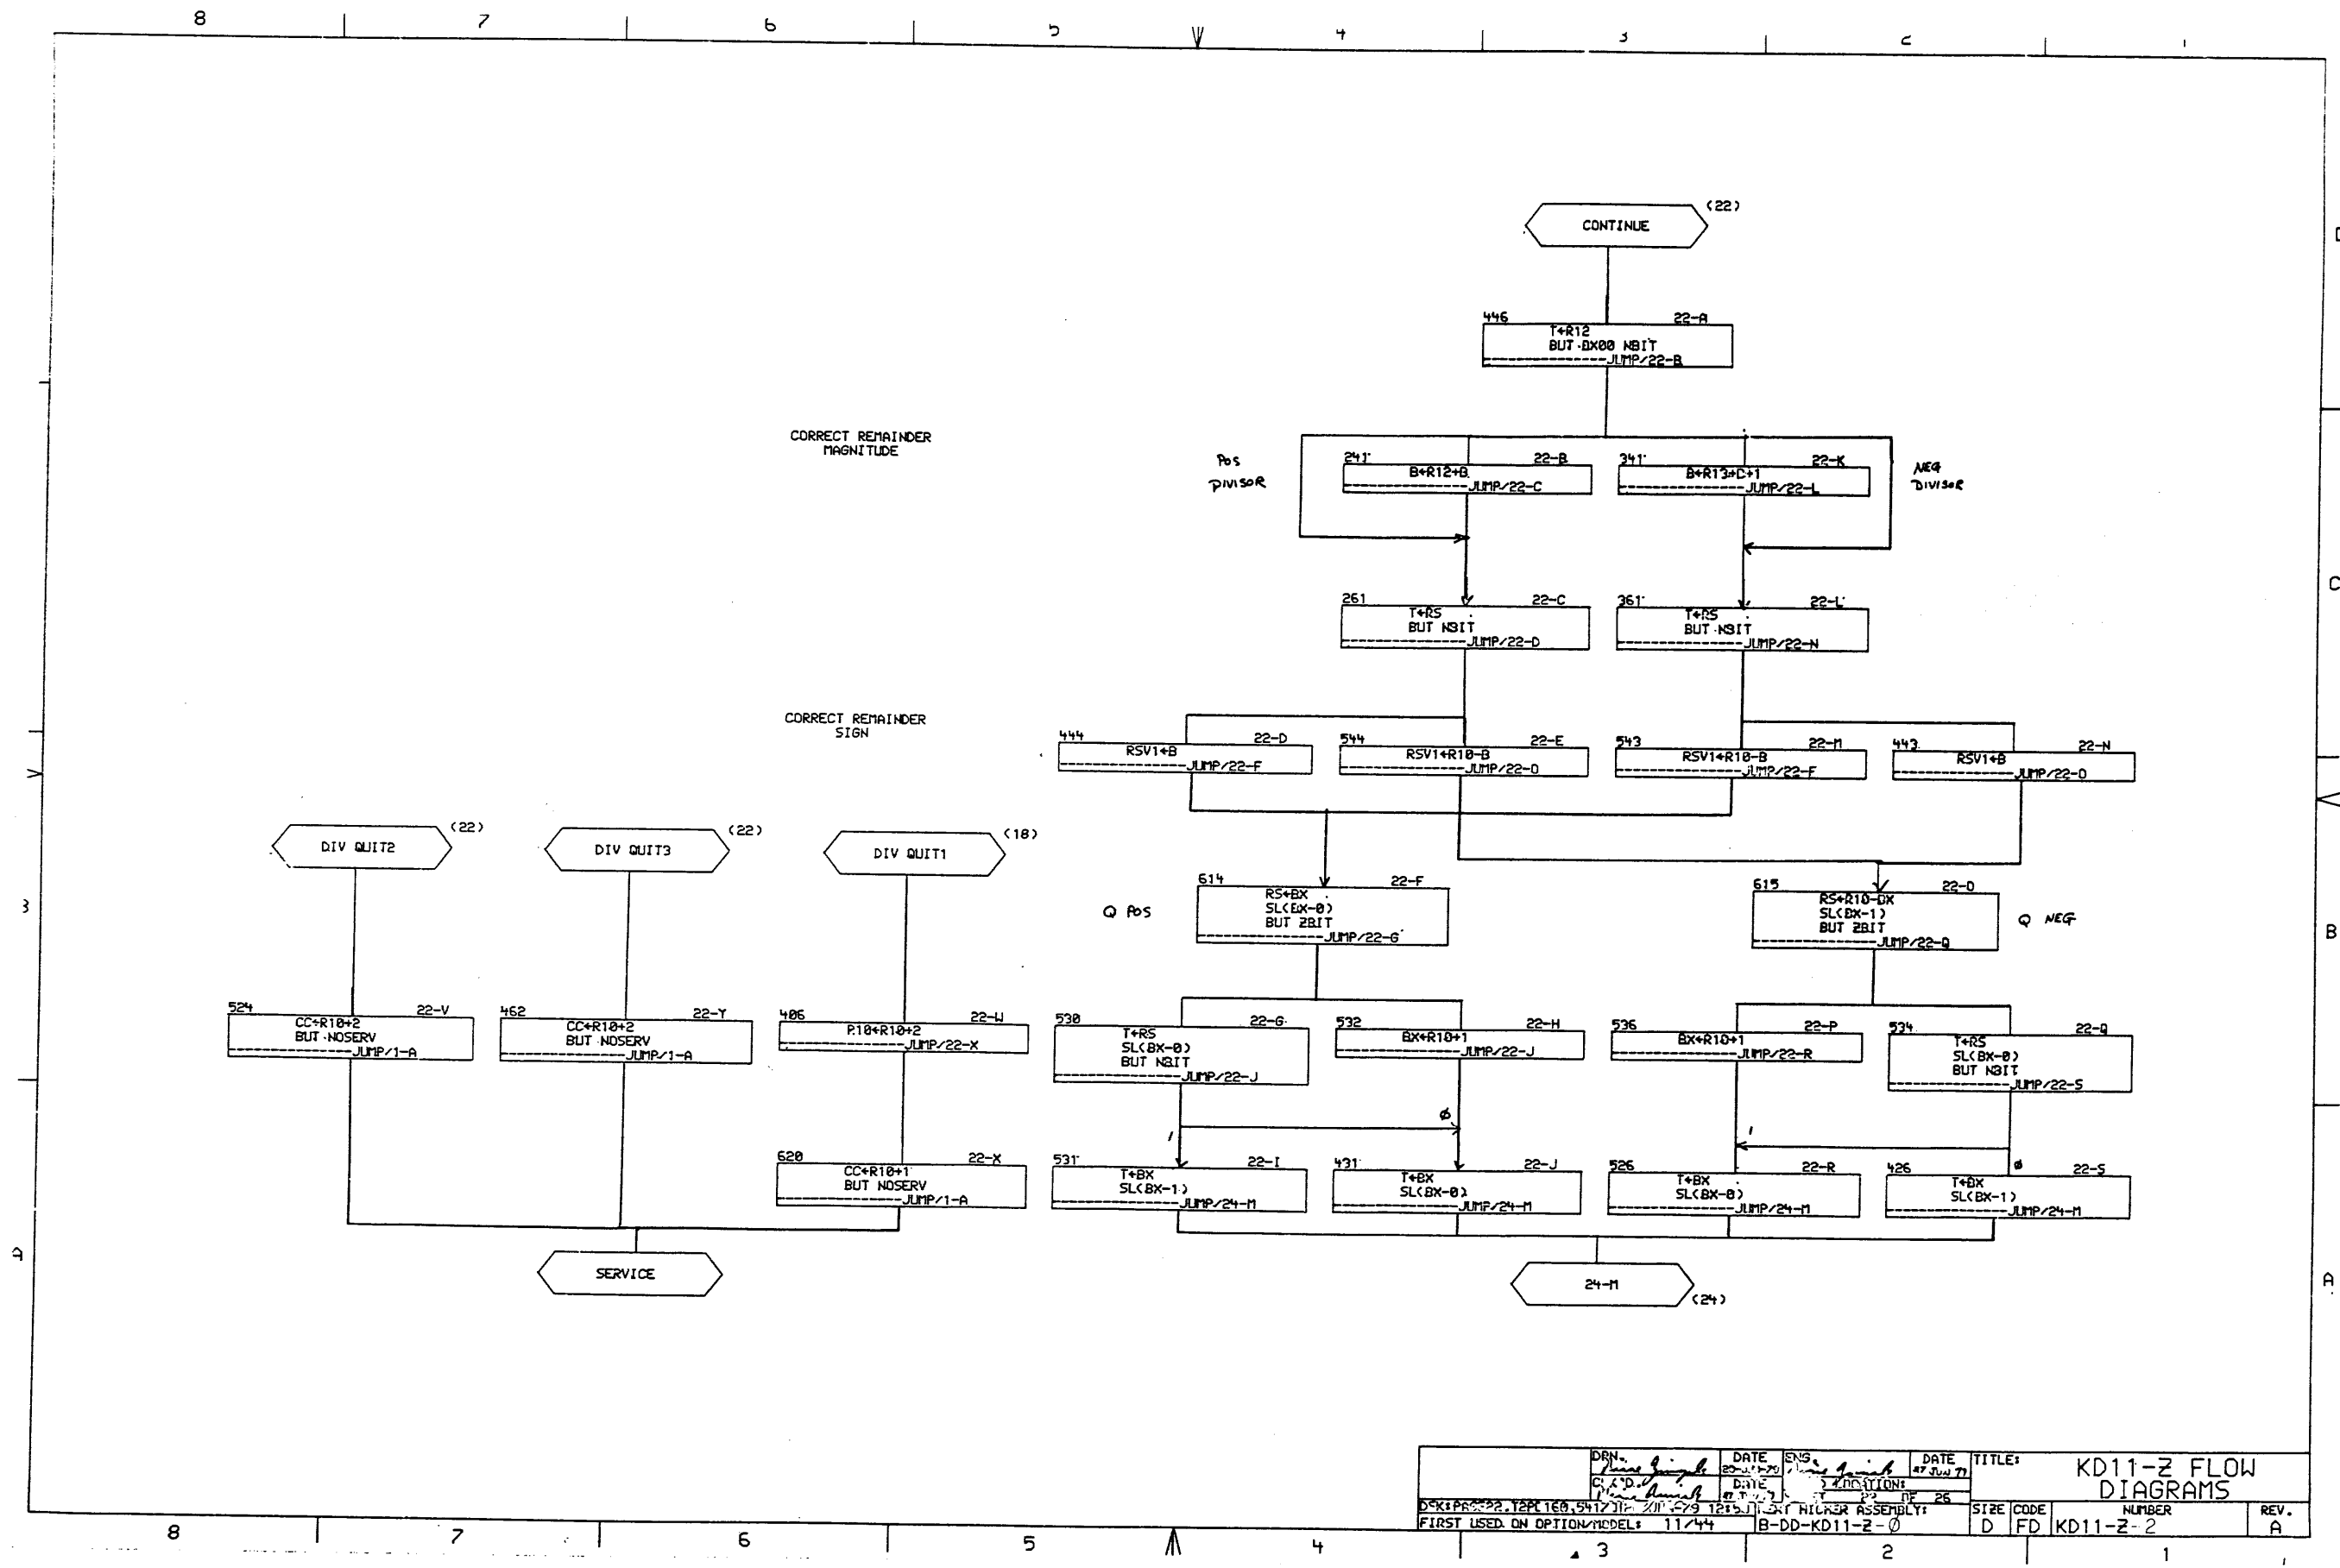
8 7 6 5 4 3 2 1

CONTINUE (22)

446 22-A
T←R12
BUT BX00 NBIT
JUMP/22-B

CORRECT REMAINDER MAGNITUDE

POS DIVISOR

241 22-B
B←R12+B
JUMP/22-C

341 22-K
B←R13+C+1
JUMP/22-L

NEG DIVISOR

261 22-C
T←RS
BUT NBIT
JUMP/22-D

361 22-L
T←RS
BUT NBIT
JUMP/22-N

CORRECT REMAINDER SIGN

444 22-D
RSV1←B
JUMP/22-F

544 22-E
RSV1←R10-B
JUMP/22-O

543 22-M
RSV1←R10-B
JUMP/22-F

443 22-N
RSV1←B
JUMP/22-O

DIV QUIT2 (22)
DIV QUIT3 (22)
DIV QUIT1 (18)

Q POS

614 22-F
RS←BX
SL(BX-0)
BUT ZBIT
JUMP/22-G

615 22-O
RS←R10-BX
SL(BX-1)
BUT ZBIT
JUMP/22-Q

Q NEG

524 22-V
CC←R10+2
BUT NOSERV
JUMP/1-A

462 22-Y
CC←R10+2
BUT NOSERV
JUMP/1-A

406 22-W
R10←R10+2
JUMP/22-X

530 22-G
T←RS
SL(BX-0)
BUT NBIT
JUMP/22-J

532 22-H
BX←R10+1
JUMP/22-J

536 22-P
BX←R10+1
JUMP/22-R

534 22-Q
T←RS
SL(BX-0)
BUT NBIT
JUMP/22-S

1 Ø 1 Ø

620 22-X
CC←R10+1
BUT NOSERV
JUMP/1-A

531 22-I
T←BX
SL(BX-1)
JUMP/24-M

431 22-J
T←BX
SL(BX-0)
JUMP/24-M

526 22-R
T←BX
SL(BX-0)
JUMP/24-M

426 22-S
T←BX
SL(BX-1)
JUMP/24-M

SERVICE

24-M (24)

DRN. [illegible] DATE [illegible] ENG. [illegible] DATE 27 JUN 79
CHK'D. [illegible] DATE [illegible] LOCATION:
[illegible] OF 26
DSK:PAS22.T2PL[60,541] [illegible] 12:53 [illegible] ASSEMBLY:
FIRST USED ON OPTION/MODEL: 11/44 B-DD-KD11-Z-Ø
TITLE: KD11-Z FLOW DIAGRAMS
SIZE D CODE FD NUMBER KD11-Z-2 REV. A

D C B A